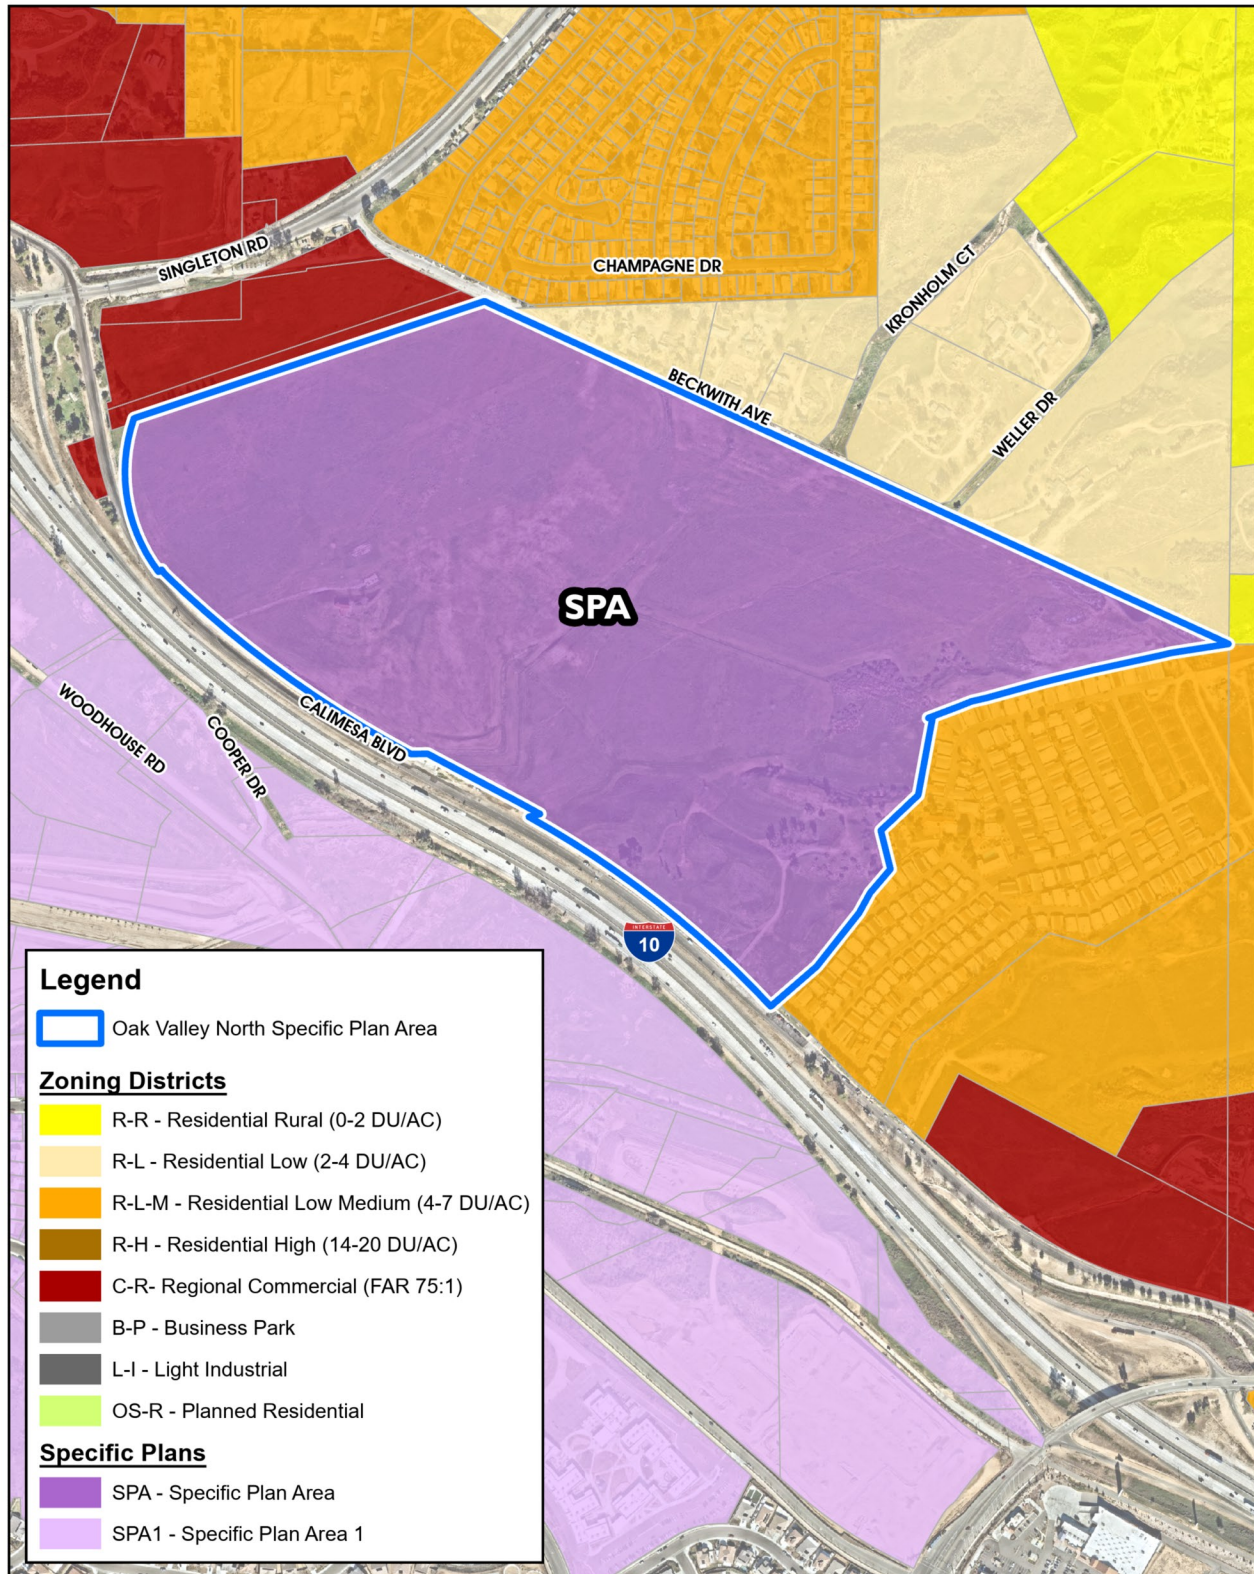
SINGLETON RD

CHAMPAGNE DR

KRONHOLM CT

BECKWITH AVE

WELLER DR

SPA

WOODHOUSE RD

COOPER DR

CALIMESA BLVD

INTERSTATE 10

Legend

Oak Valley North Specific Plan Area

Zoning Districts

R-R - Residential Rural (0-2 DU/AC)

R-L - Residential Low (2-4 DU/AC)

R-L-M - Residential Low Medium (4-7 DU/AC)

R-H - Residential High (14-20 DU/AC)

C-R- Regional Commercial (FAR 75:1)

B-P - Business Park

L-I - Light Industrial

OS-R - Planned Residential

Specific Plans

SPA - Specific Plan Area

SPA1 - Specific Plan Area 1